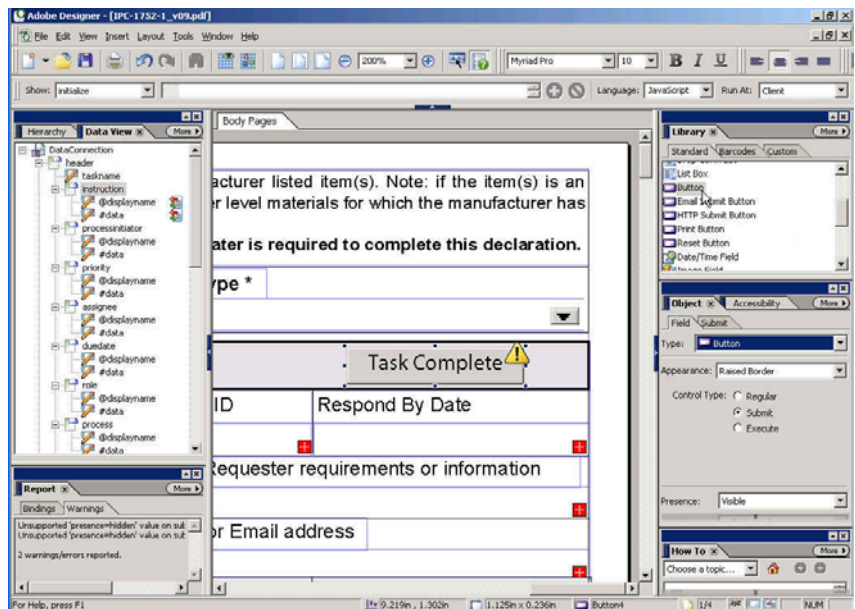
Adobe Designer - [IPC-1752-1_v09.pdf]

File Edit View Insert Layout Tools Window Help

200% Myriad Pro 10 B I U

Show: initialize Language: JavaScript Run At: Client

Hierarchy Data View More

DataConnection
header
taskname
instruction
@displayname
#data
processinitiator
@displayname
#data
priority
@displayname
#data
assignee
@displayname
#data
duedate
@displayname
#data
role
@displayname
#data
process
@displayname
#data

Body Pages

facturer listed item(s). Note: if the item(s) is an
r level materials for which the manufacturer has

ater is required to complete this declaration.

ype *

Task Complete

ID | Respond By Date

Requester requirements or information

r Email address

Report More

Bindings Warnings

Unsupported 'presence=hidden' value on sut
Unsupported 'presence=hidden' value on sut

2 warnings/errors reported.

Library More

Standard Barcodes Custom

List Box
Button
Email Submit Button
HTTP Submit Button
Print Button
Reset Button
Date/Time Field

Object Accessibility More

Field Submit

Type: Button

Appearance: Raised Border

Control Type: Regular
Submit
Execute

Presence: Visible

How To More

Choose a topic...

For Help, press F1 9.219in , 1.302in 1.125in x 0.236in Button4 1/4 NUM